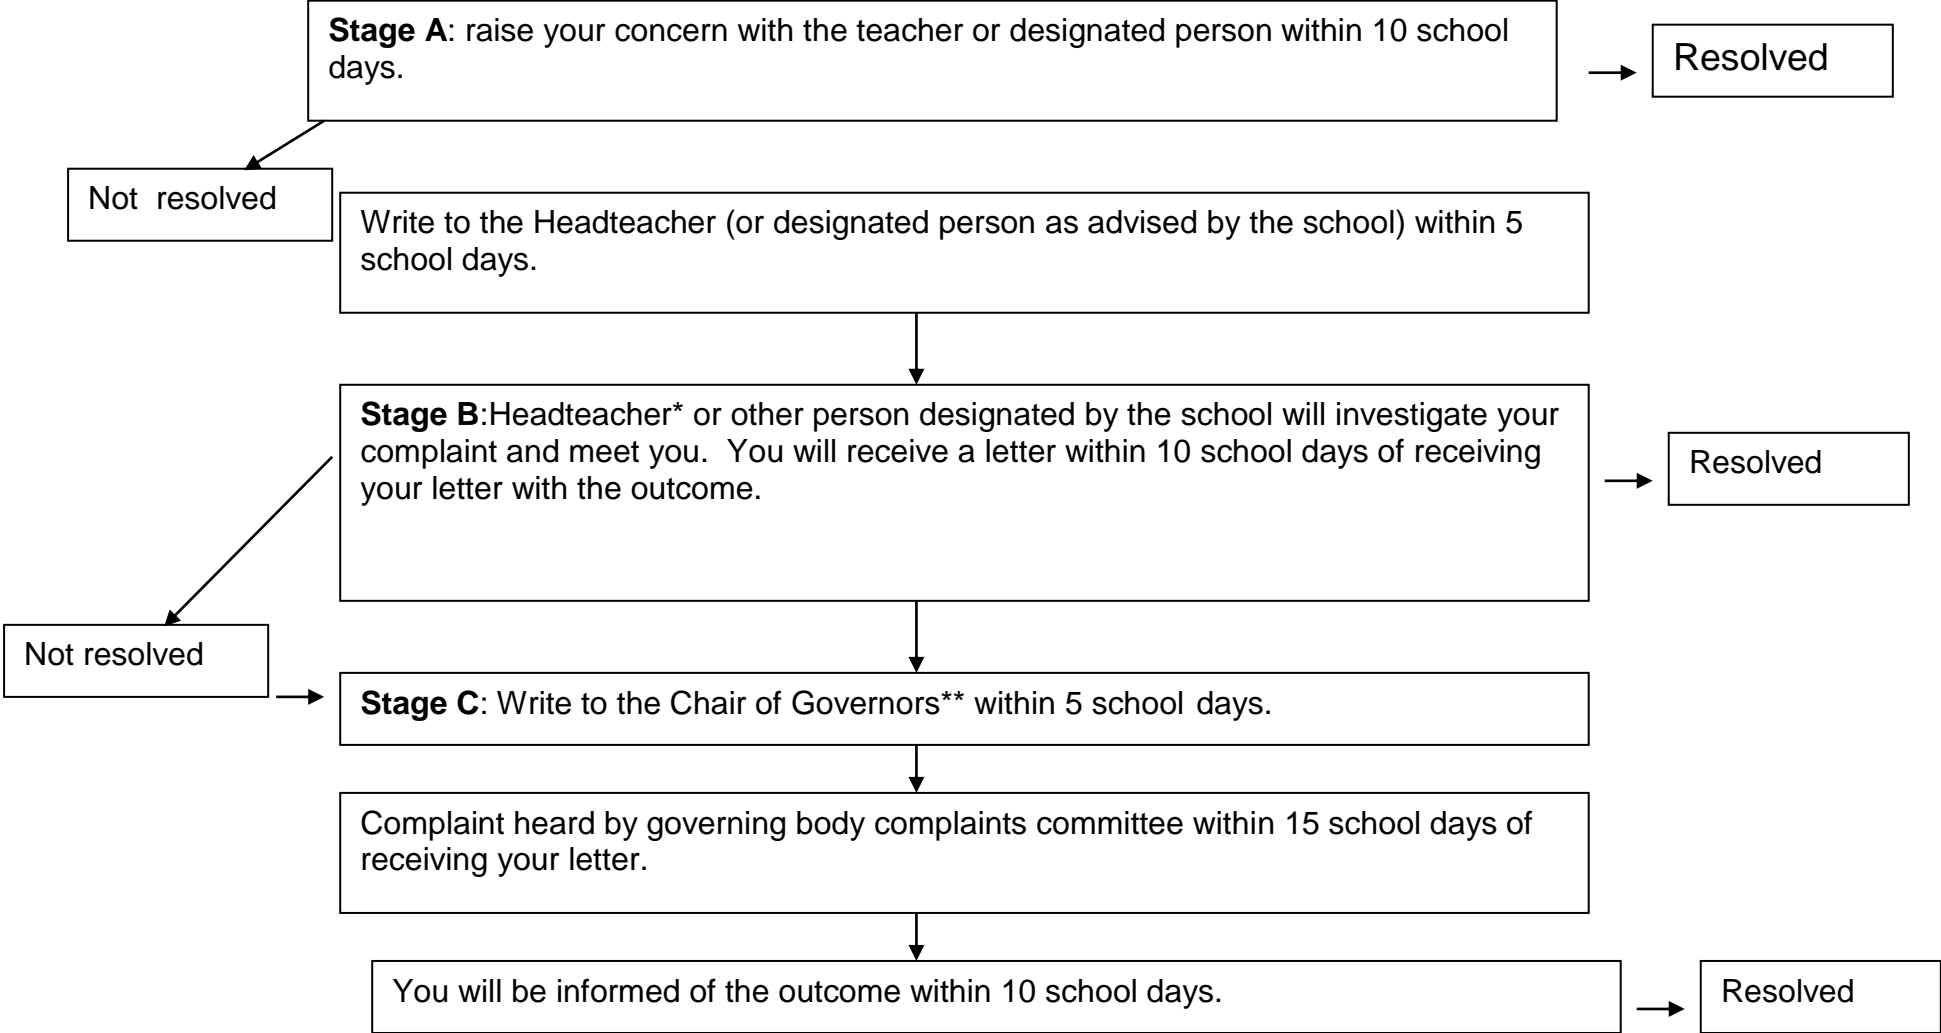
**Stage A**: raise your concern with the teacher or designated person within 10 school days.

Resolved

Not resolved

Write to the Headteacher (or designated person as advised by the school) within 5 school days.

**Stage B**:Headteacher* or other person designated by the school will investigate your complaint and meet you. You will receive a letter within 10 school days of receiving your letter with the outcome.

Resolved

Not resolved

**Stage C**: Write to the Chair of Governors** within 5 school days.

Complaint heard by governing body complaints committee within 15 school days of receiving your letter.

You will be informed of the outcome within 10 school days.

Resolved